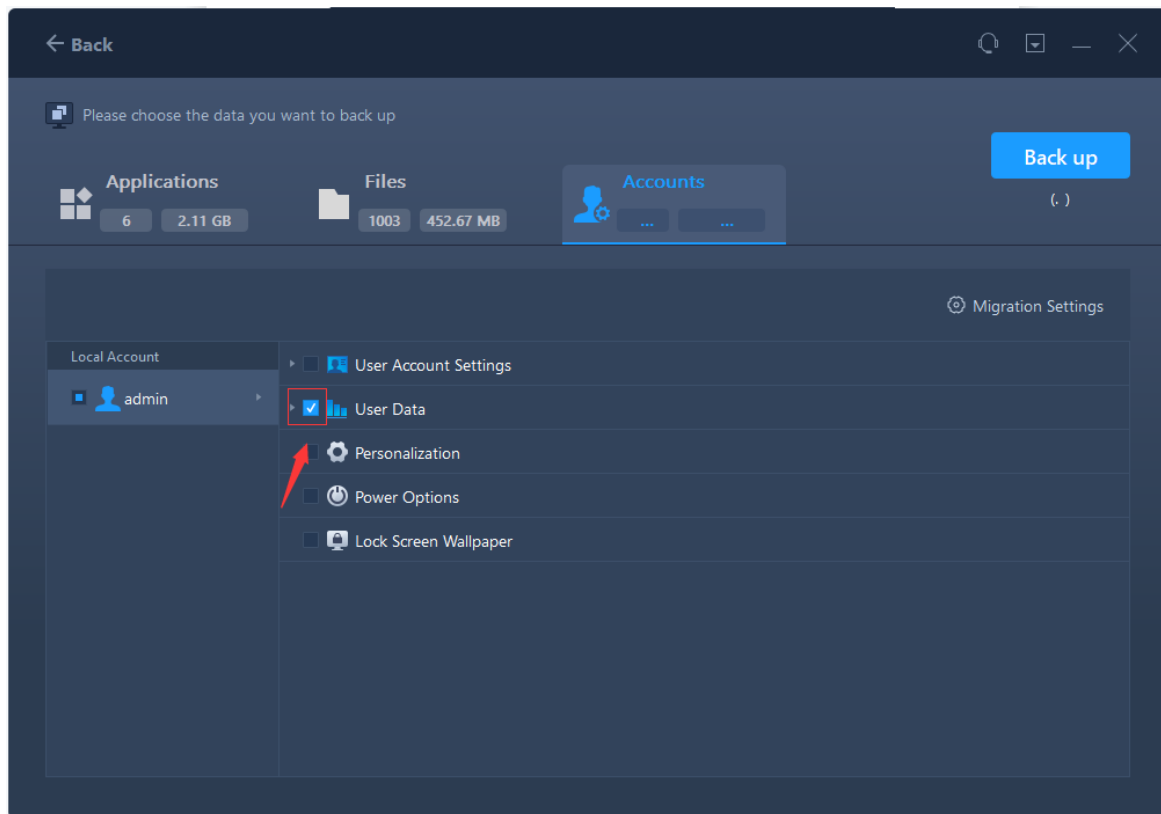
← Back

Please choose the data you want to back up

Applications
6
2.11 GB

Files
1003
452.67 MB

Accounts
...
...

Back up
(. )

Migration Settings

Local Account
admin

User Account Settings
User Data
Personalization
Power Options
Lock Screen Wallpaper